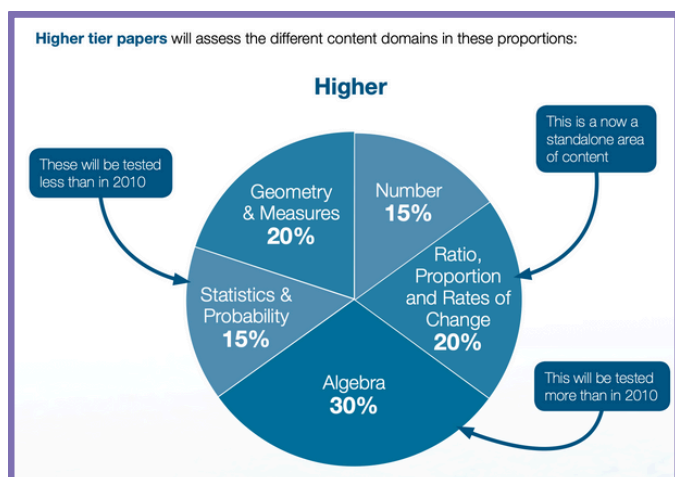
**Higher tier papers** will assess the different content domains in these proportions:

**Higher**

These will be tested less than in 2010

This is a now a standalone area of content

Geometry & Measures **20%**

Number **15%**

Ratio, Proportion and Rates of Change **20%**

Statistics & Probability **15%**

Algebra **30%**

This will be tested more than in 2010